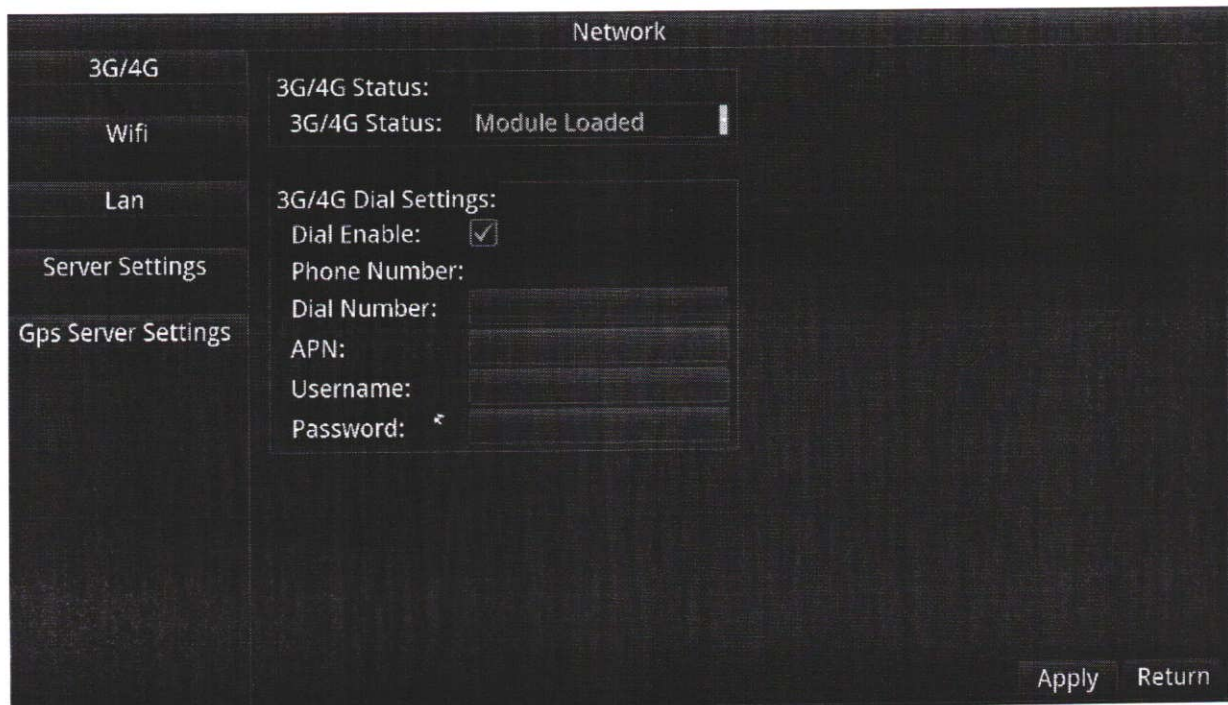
Network

3G/4G

Wifi

Lan

Server Settings

Gps Server Settings

3G/4G Status:
3G/4G Status: Module Loaded

3G/4G Dial Settings:
Dial Enable: ✓
Phone Number:
Dial Number:
APN:
Username:
Password:

Apply Return